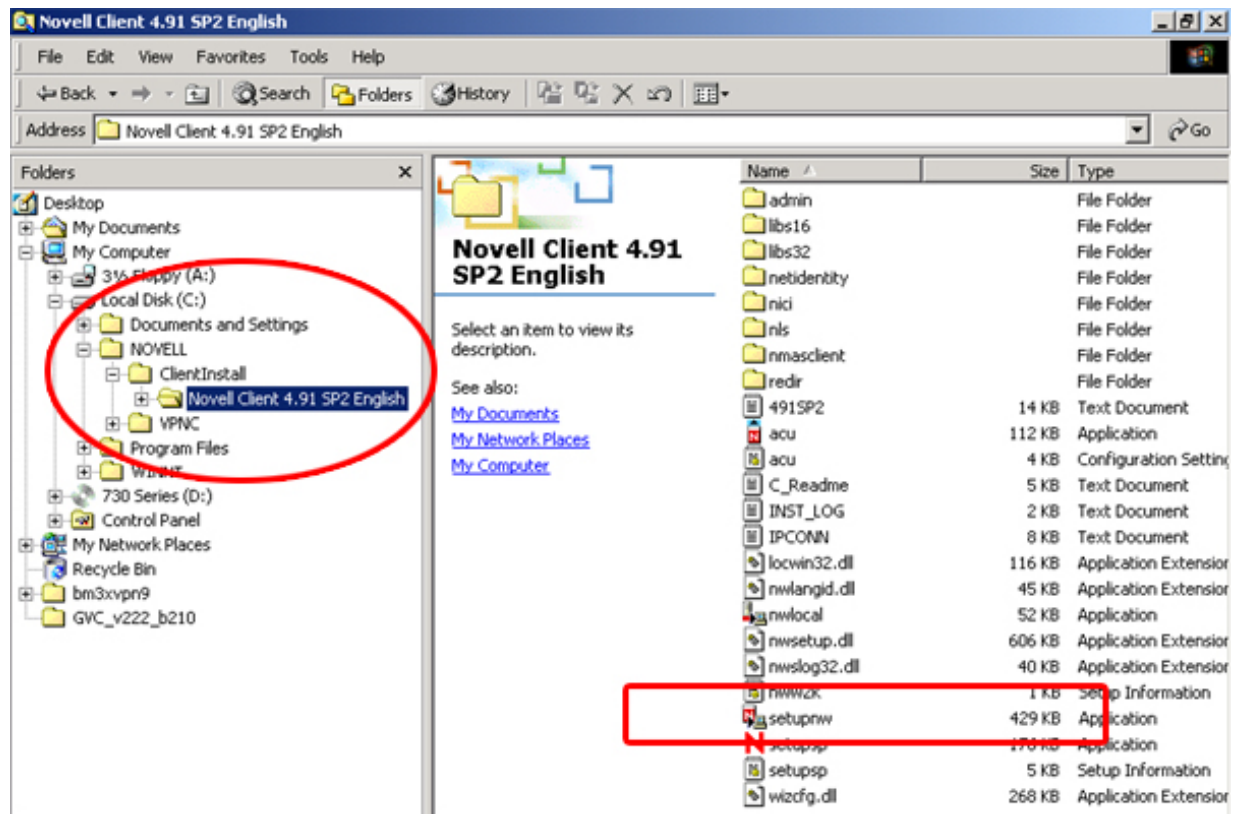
Novell Client 4.91 SP2 English

File Edit View Favorites Tools Help

Back Search Folders History

Address Novell Client 4.91 SP2 English Go

Folders

Desktop
My Documents
My Computer
3½ Floppy (A:)
Local Disk (C:)
Documents and Settings
NOVELL
ClientInstall
Novell Client 4.91 SP2 English
VPNC
Program Files
WINNT
730 Series (D:)
Control Panel
My Network Places
Recycle Bin
bm3xvpn9
GVC_v222_b210

Novell Client 4.91 SP2 English

Select an item to view its description.

See also:
My Documents
My Network Places
My Computer

| Name | Size | Type |
|---|---|---|
| admin | | File Folder |
| libs16 | | File Folder |
| libs32 | | File Folder |
| netidentity | | File Folder |
| nici | | File Folder |
| nls | | File Folder |
| nmasclient | | File Folder |
| redir | | File Folder |
| 491SP2 | 14 KB | Text Document |
| acu | 112 KB | Application |
| acu | 4 KB | Configuration Setting |
| C_Readme | 5 KB | Text Document |
| INST_LOG | 2 KB | Text Document |
| IPCONN | 8 KB | Text Document |
| locwin32.dll | 116 KB | Application Extension |
| nwlangid.dll | 45 KB | Application Extension |
| nwlocal | 52 KB | Application |
| nwsetup.dll | 606 KB | Application Extension |
| nwslog32.dll | 40 KB | Application Extension |
| nww2k | 1 KB | Setup Information |
| setupnw | 429 KB | Application |
| setupsp | 170 KB | Application |
| setupsp | 5 KB | Setup Information |
| wizcfg.dll | 268 KB | Application Extension |